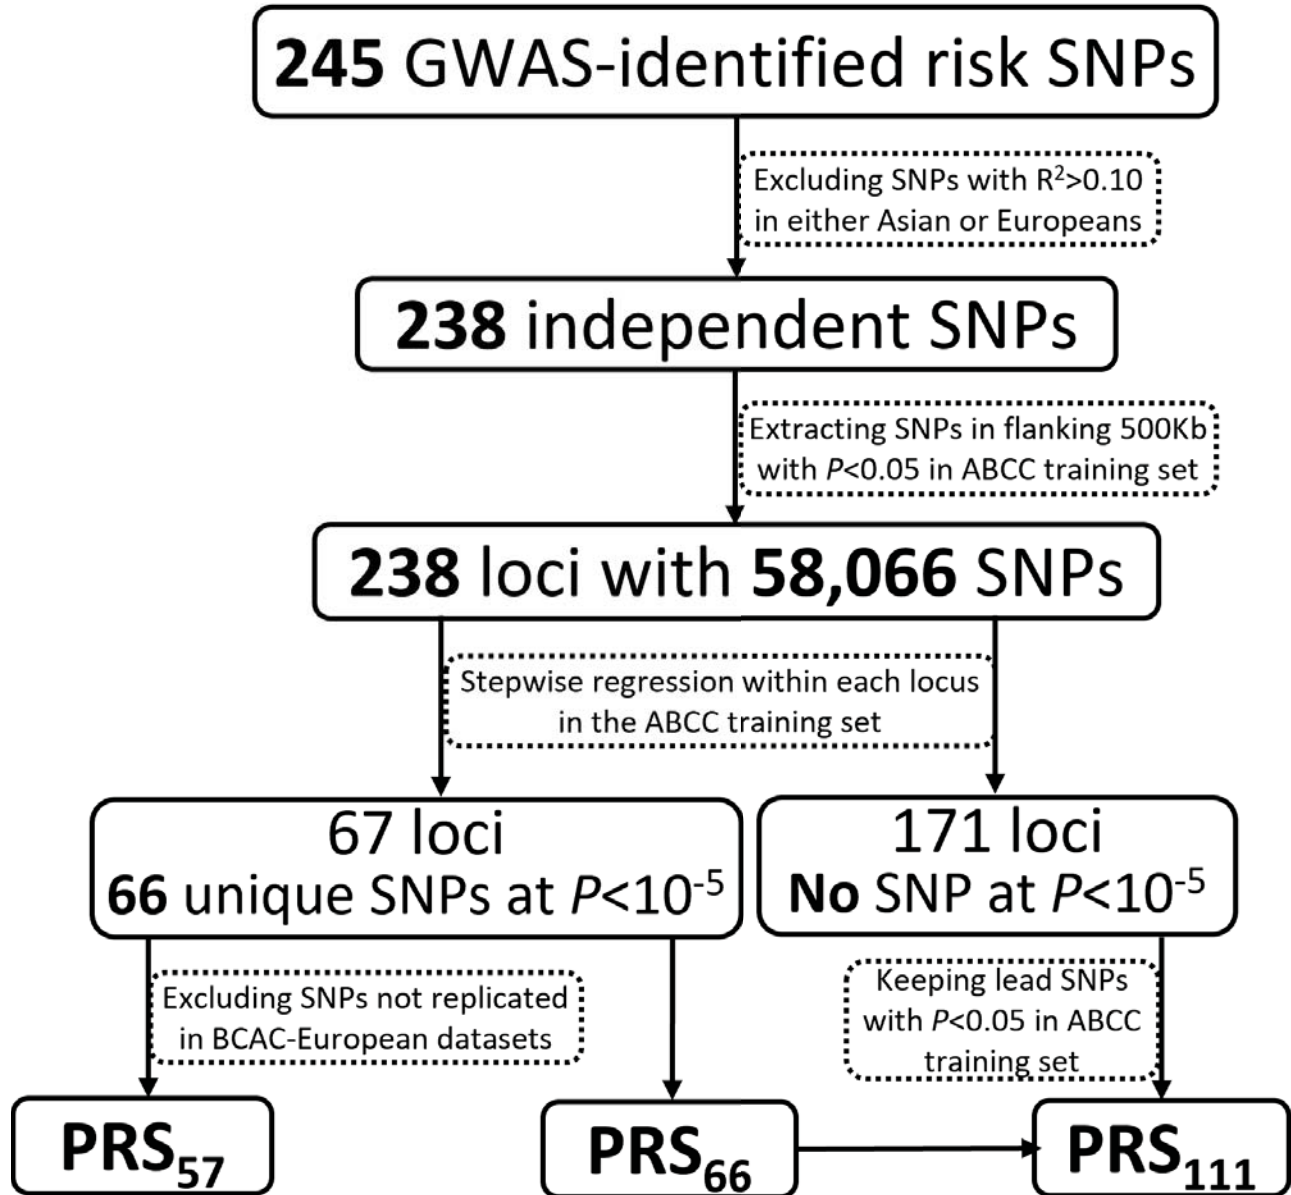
**245** GWAS-identified risk SNPs

Excluding SNPs with $R^2$>0.10 in either Asian or Europeans

**238** independent SNPs

Extracting SNPs in flanking 500Kb with $P$<0.05 in ABCC training set

**238** loci with **58,066** SNPs

Stepwise regression within each locus in the ABCC training set

67 loci
**66** unique SNPs at $P<10^{-5}$

171 loci
**No** SNP at $P<10^{-5}$

Excluding SNPs not replicated in BCAC-European datasets

Keeping lead SNPs with $P$<0.05 in ABCC training set

$\mathbf{PRS_{57}}$

$\mathbf{PRS_{66}}$

$\mathbf{PRS_{111}}$